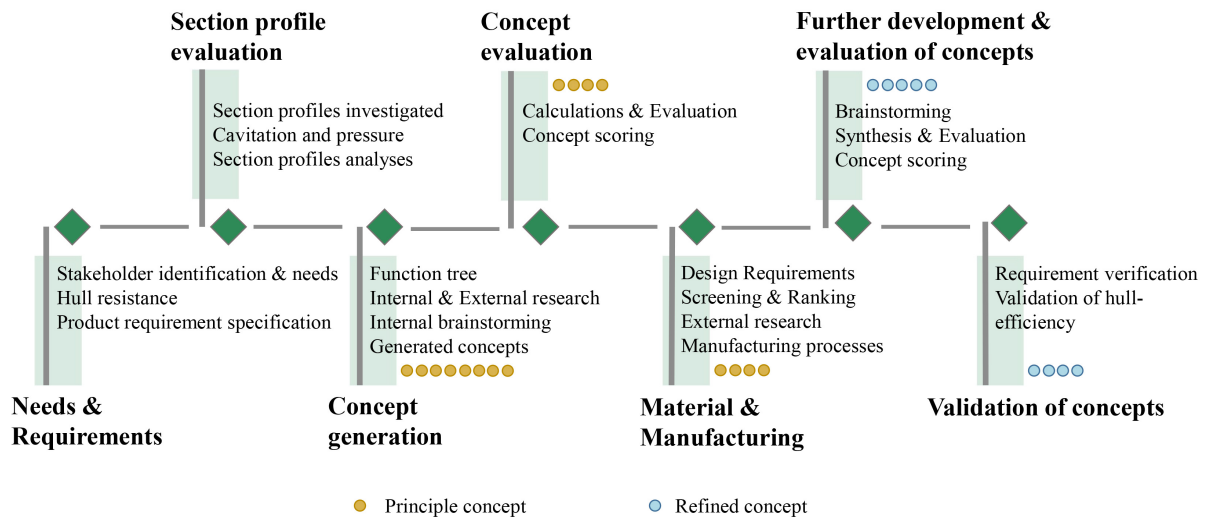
Section profile evaluation

Section profiles investigated
Cavitation and pressure
Section profiles analyses

Concept evaluation

Calculations & Evaluation
Concept scoring

Further development & evaluation of concepts

Brainstorming
Synthesis & Evaluation
Concept scoring

Stakeholder identification & needs
Hull resistance
Product requirement specification

Needs & Requirements

Function tree
Internal & External research
Internal brainstorming
Generated concepts

Concept generation

Design Requirements
Screening & Ranking
External research
Manufacturing processes

Material & Manufacturing

Requirement verification
Validation of hull-efficiency

Validation of concepts

Principle concept
Refined concept